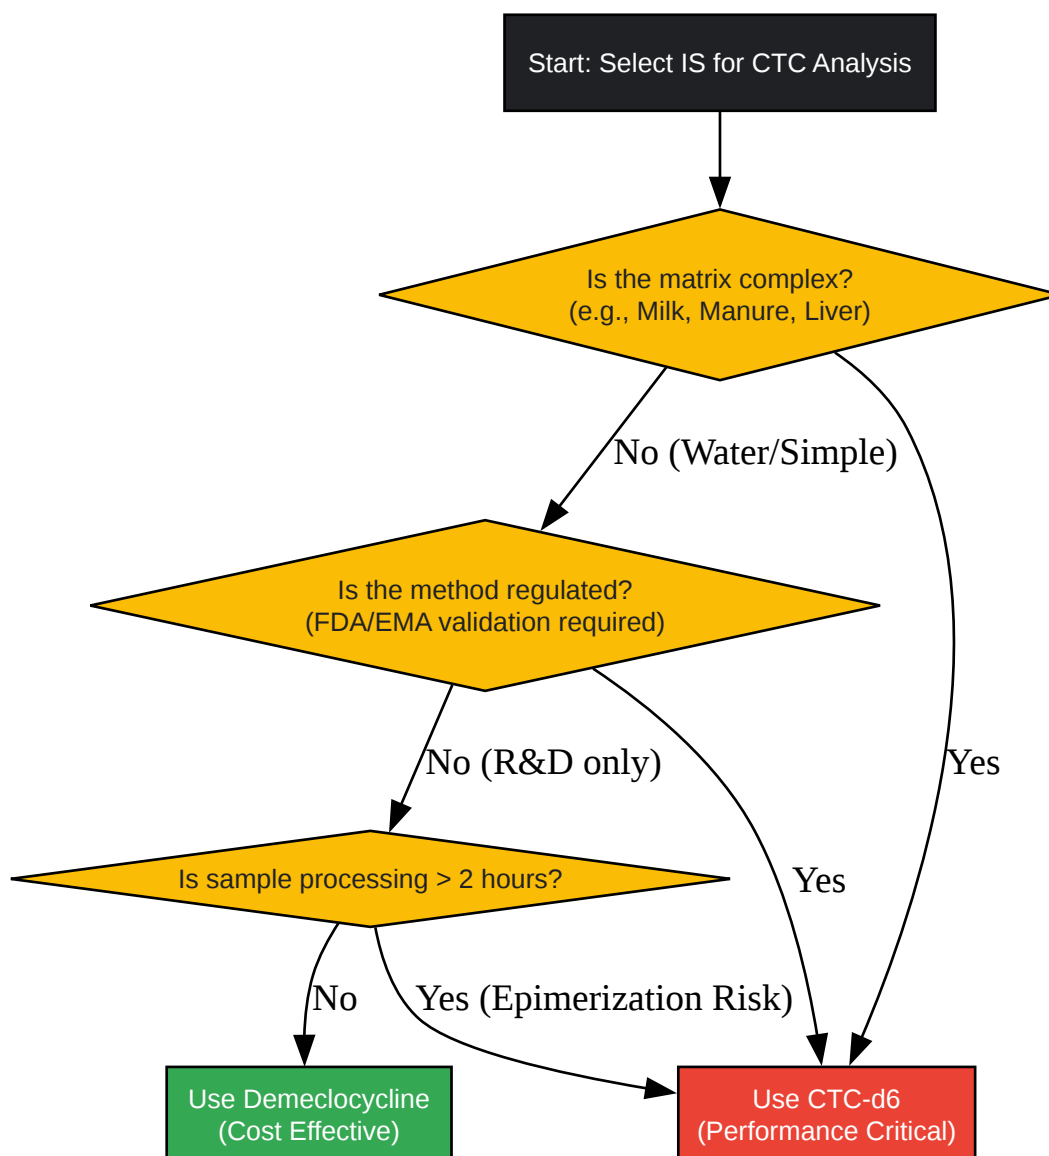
Start: Select IS for CTC Analysis

Is the matrix complex?
(e.g., Milk, Manure, Liver)

No (Water/Simple)

Yes

Is the method regulated?
(FDA/EMA validation required)

No (R&D only)

Yes

Is sample processing > 2 hours?

No

Yes (Epimerization Risk)

Use Demeclocycline
(Cost Effective)

Use CTC-d6
(Performance Critical)